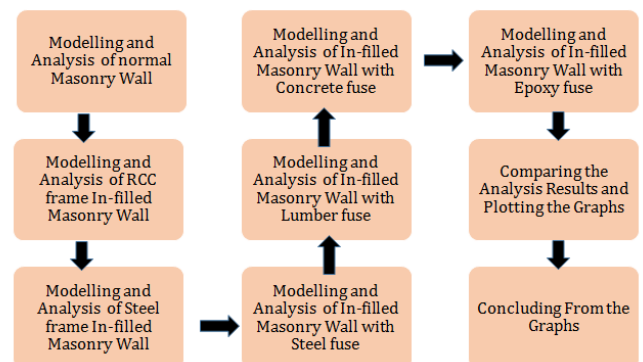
Modelling and Analysis of normal Masonry Wall

Modelling and Analysis of RCC frame In-filled Masonry Wall

Modelling and Analysis of Steel frame In-filled Masonry Wall

Modelling and Analysis of In-filled Masonry Wall with Steel fuse

Modelling and Analysis of In-filled Masonry Wall with Lumber fuse

Modelling and Analysis of In-filled Masonry Wall with Concrete fuse

Modelling and Analysis of In-filled Masonry Wall with Epoxy fuse

Comparing the Analysis Results and Plotting the Graphs

Concluding From the Graphs